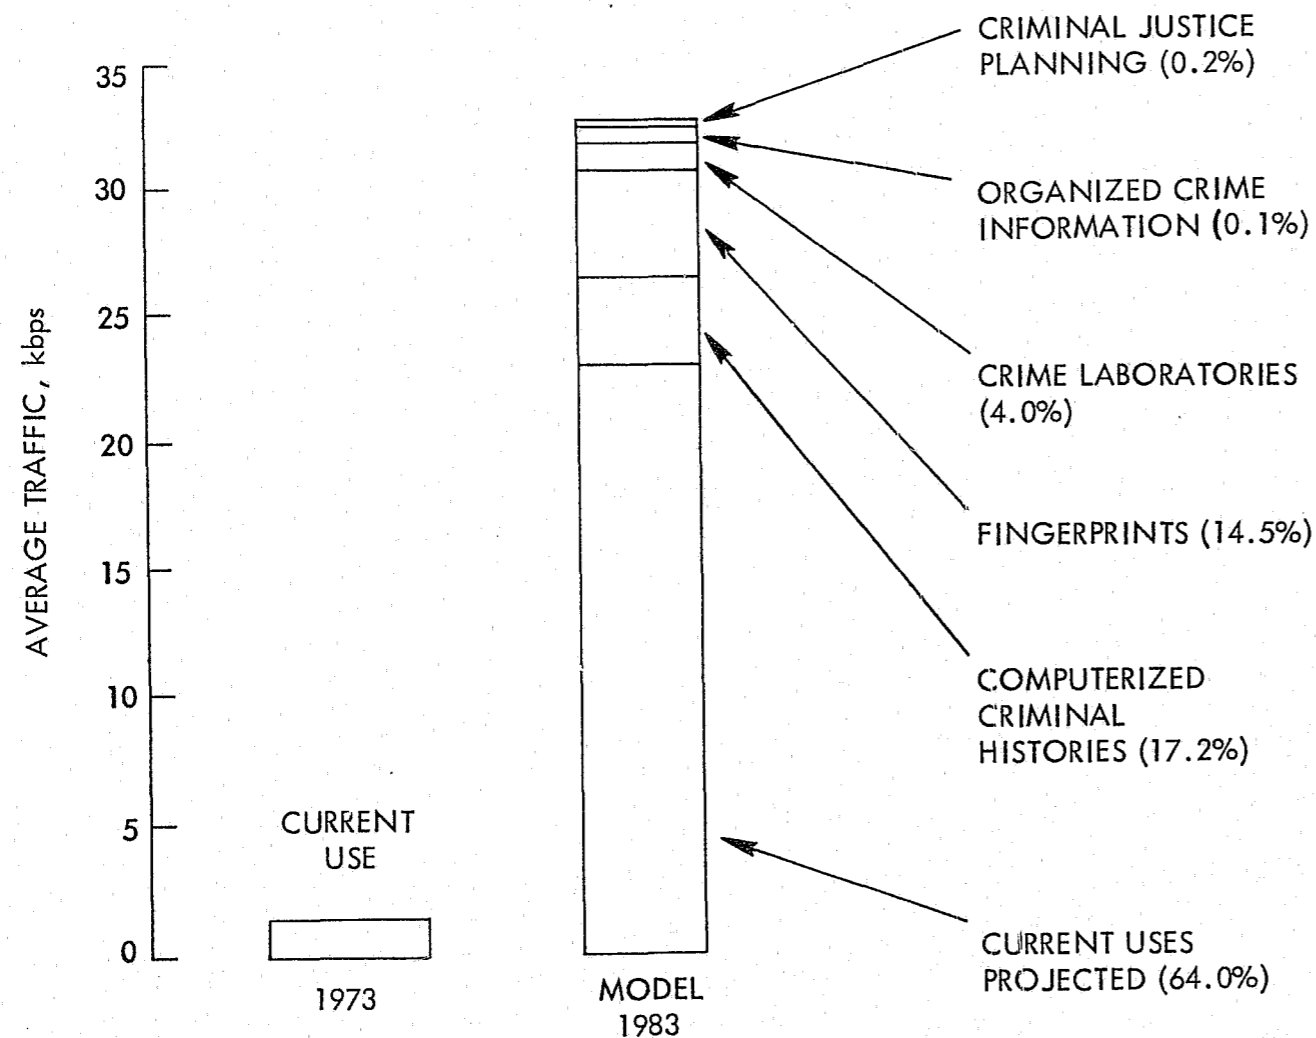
AVERAGE TRAFFIC, kbps

35
30
25
20
15
10
5
0

CURRENT USE

1973

MODEL 1983

CRIMINAL JUSTICE PLANNING (0.2%)

ORGANIZED CRIME INFORMATION (0.1%)

CRIME LABORATORIES (4.0%)

FINGERPRINTS (14.5%)

COMPUTERIZED CRIMINAL HISTORIES (17.2%)

CURRENT USES PROJECTED (64.0%)